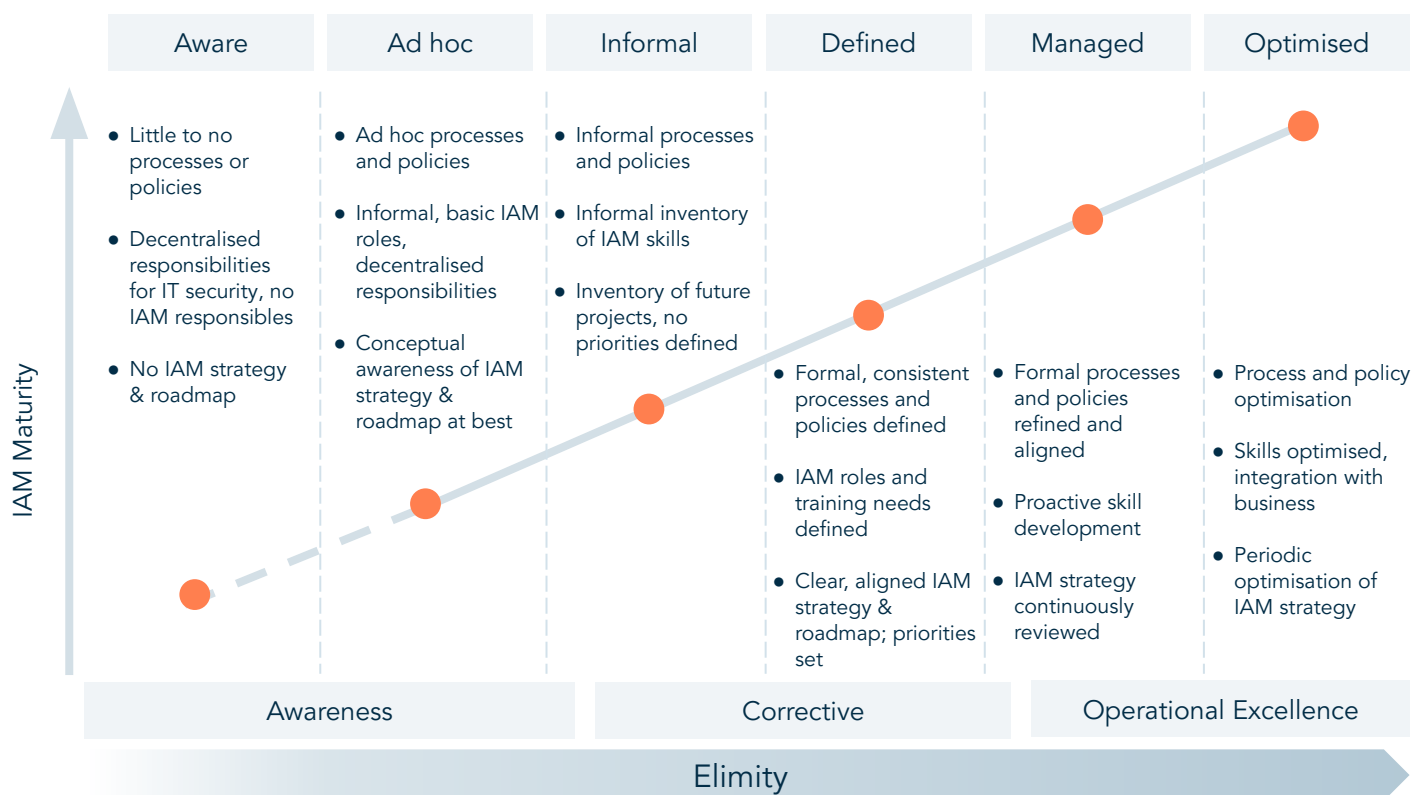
Aware

Ad hoc

Informal

Defined

Managed

Optimised

IAM Maturity

• Little to no processes or policies

• Decentralised responsibilities for IT security, no IAM responsibles

• No IAM strategy & roadmap

• Ad hoc processes and policies

• Informal, basic IAM roles, decentralised responsibilities

• Conceptual awareness of IAM strategy & roadmap at best

• Informal processes and policies

• Informal inventory of IAM skills

• Inventory of future projects, no priorities defined

• Formal, consistent processes and policies defined

• IAM roles and training needs defined

• Clear, aligned IAM strategy & roadmap; priorities set

• Formal processes and policies refined and aligned

• Proactive skill development

• IAM strategy continuously reviewed

• Process and policy optimisation

• Skills optimised, integration with business

• Periodic optimisation of IAM strategy

Awareness

Corrective

Operational Excellence

Elimity